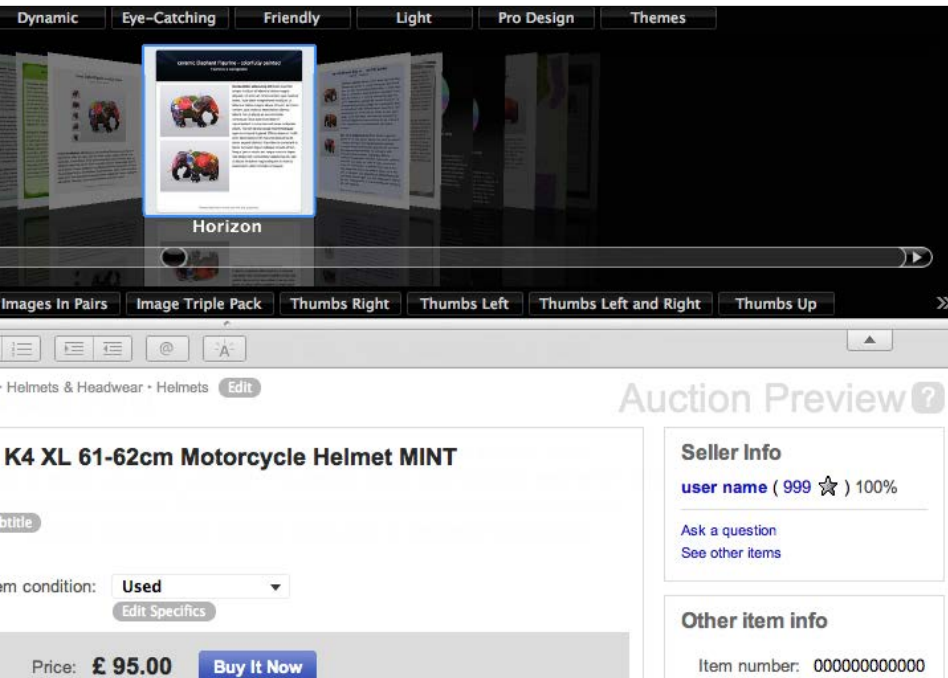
Dynamic Eye-Catching Friendly Light Pro Design Themes

Ceramic Elephant Figurine - colorfully painted

Horizon

Images In Pairs Image Triple Pack Thumbs Right Thumbs Left Thumbs Left and Right Thumbs Up

• Helmets & Headwear • Helmets Edit

Auction Preview ?

K4 XL 61-62cm Motorcycle Helmet MINT

btitle

em condition: Used

Edit Specifics

Price: £ 95.00 Buy It Now

Seller Info

user name ( 999 ) 100%

Ask a question
See other items

Other item info

Item number: 000000000000